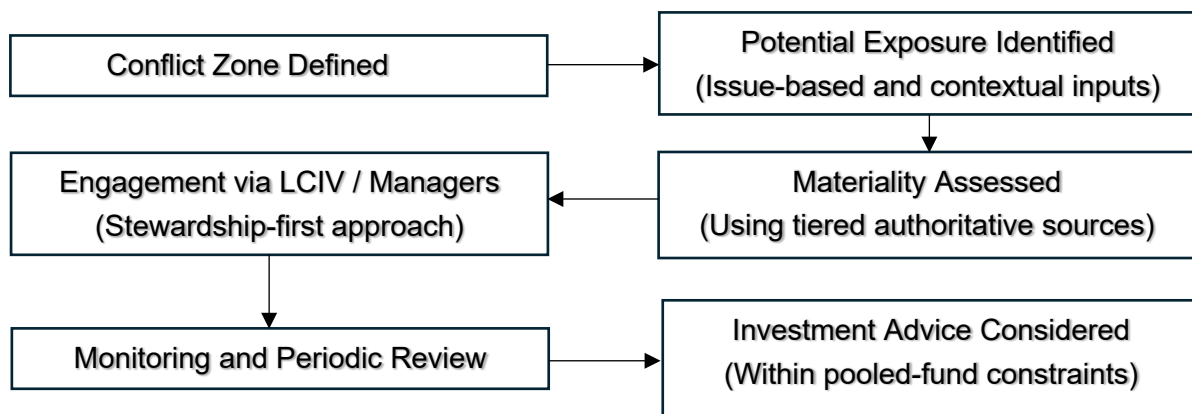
Conflict Zone Defined

Potential Exposure Identified
(Issue-based and contextual inputs)

Materiality Assessed
(Using tiered authoritative sources)

Engagement via LCIV / Managers
(Stewardship-first approach)

Monitoring and Periodic Review

Investment Advice Considered
(Within pooled-fund constraints)